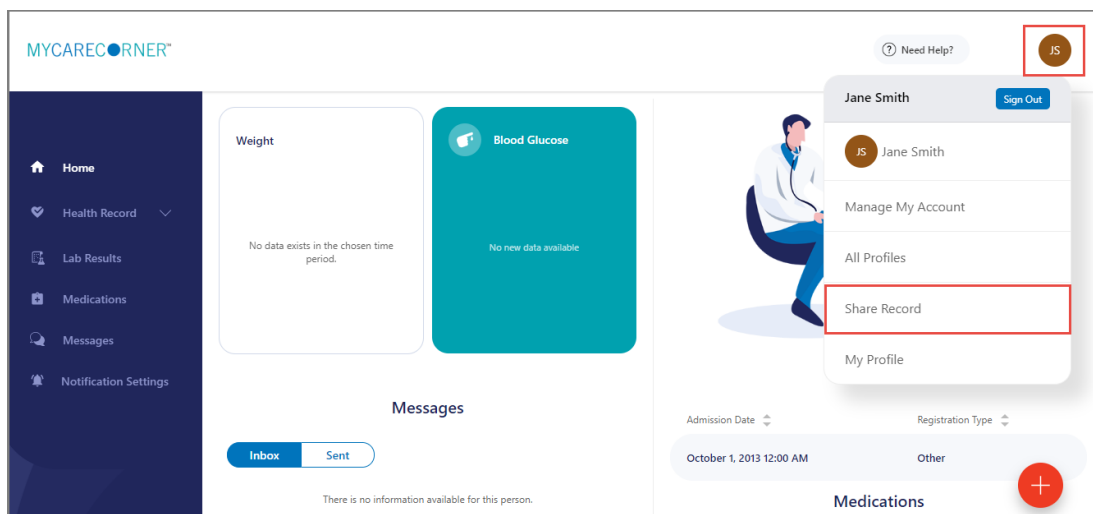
MYCARECORNER™

Need Help?

JS

Jane Smith
Sign Out

JS Jane Smith

Manage My Account

All Profiles

Share Record

My Profile

Home

Health Record

Lab Results

Medications

Messages

Notification Settings

Weight

No data exists in the chosen time period.

Blood Glucose

No new data available

Messages

Inbox
Sent

There is no information available for this person.

| Admission Date | Registration Type |
|---|---|
| October 1, 2013 12:00 AM | Other |

Medications